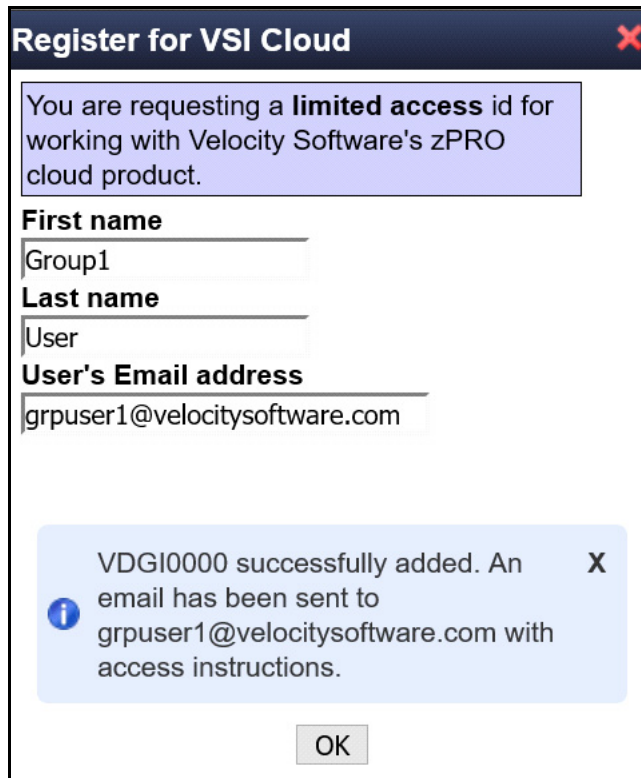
Register for VSI Cloud

You are requesting a **limited access** id for working with Velocity Software's zPRO cloud product.

First name

Group1

Last name

User

User's Email address

grpuser1@velocitysoftware.com

VDGI0000 successfully added. An email has been sent to grpuser1@velocitysoftware.com with access instructions.

X

OK